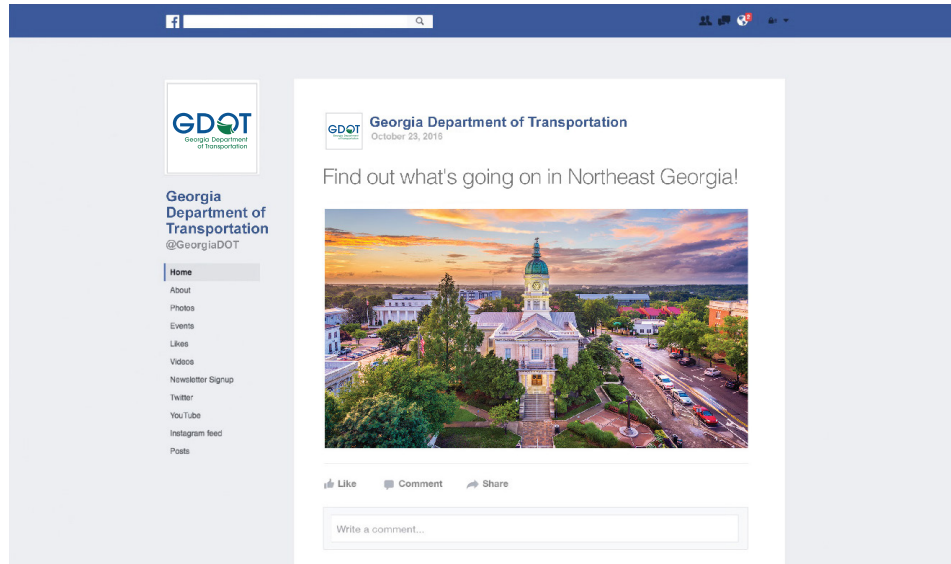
f

GDOT
Georgia Department of Transportation

Georgia Department of Transportation
@GeorgiaDOT

Home
About
Photos
Events
Likes
Videos
Newsletter Signup
Twitter
YouTube
Instagram feed
Posts

GDOT
Georgia Department of Transportation
October 23, 2016

Find out what's going on in Northeast Georgia!

Like Comment Share

Write a comment...